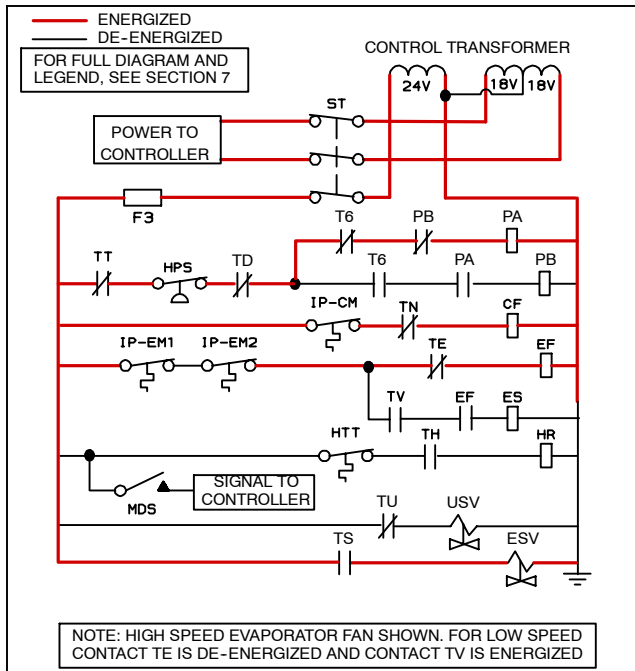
ENERGIZED
DE-ENERGIZED
FOR FULL DIAGRAM AND LEGEND, SEE SECTION 7

CONTROL TRANSFORMER
24V
18V
18V

ST
POWER TO CONTROLLER

F3

T6
PB
PA

TT
HPS
TD
T6
PA
PB

IP-CM
TN
CF

IP-EM1
IP-EM2
TE
EF

TV
EF
ES

HTT
TH
HR

SIGNAL TO CONTROLLER
MDS

TU
USV

TS
ESV

NOTE: HIGH SPEED EVAPORATOR FAN SHOWN. FOR LOW SPEED CONTACT TE IS DE-ENERGIZED AND CONTACT TV IS ENERGIZED